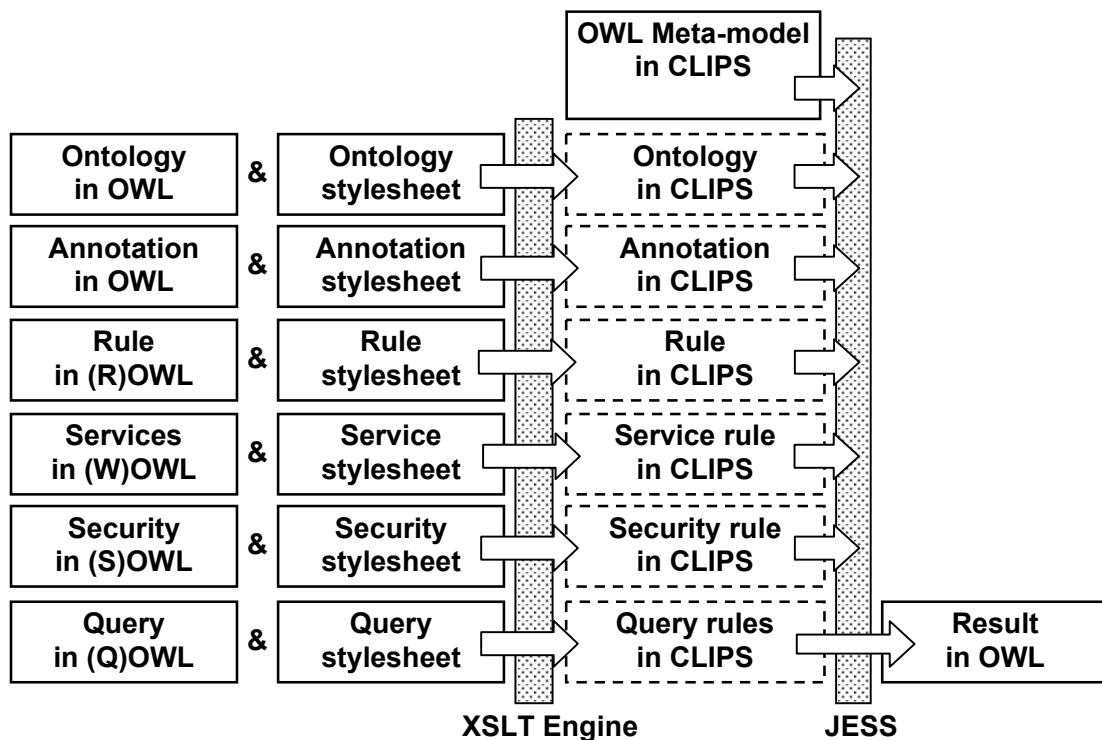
OWL Meta-model in CLIPS

Ontology in OWL & Ontology stylesheet

Ontology in CLIPS

Annotation in OWL & Annotation stylesheet

Annotation in CLIPS

Rule in (R)OWL & Rule stylesheet

Rule in CLIPS

Services in (W)OWL & Service stylesheet

Service rule in CLIPS

Security in (S)OWL & Security stylesheet

Security rule in CLIPS

Query in (Q)OWL & Query stylesheet

Query rules in CLIPS

Result in OWL

XSLT Engine

JESS